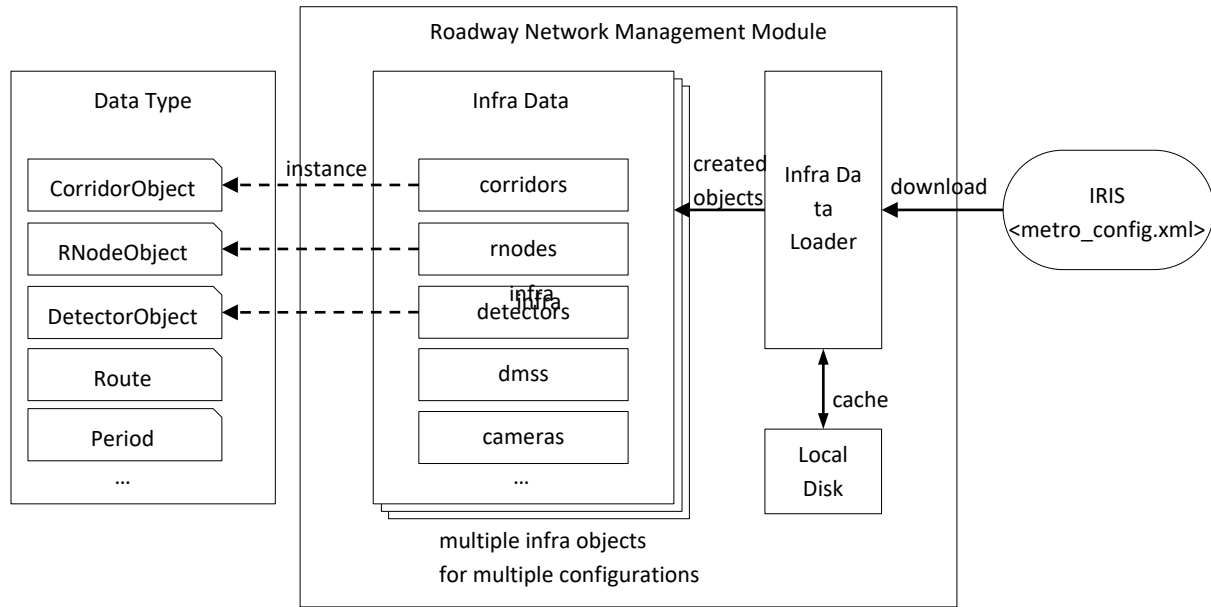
Roadway Network Management Module

Data Type

CorridorObject

RNodeObject

DetectorObject

Route

Period

...

instance

Infra Data

corridors

rnodes

infra

detectors

dmss

cameras

...

created objects

Infra Da ta Loader

download

IRIS <metro_config.xml>

cache

Local Disk

multiple infra objects for multiple configurations